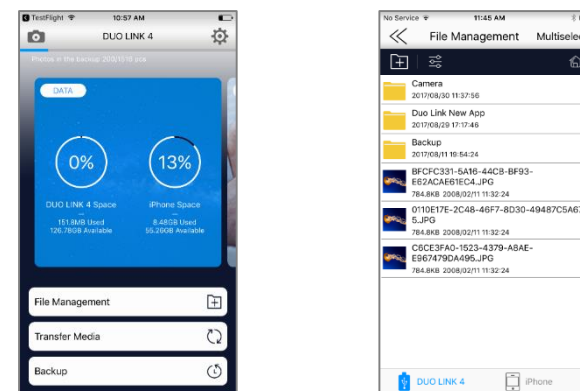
TestFlight 10:57 AM

DUO LINK 4

Photos in the backup 200/1/18 pcs

DATA

0%

13%

DUO LINK 4 Space

151.8MB Used
126.78GB Available

iPhone Space

8.48GB Used
55.26GB Available

File Management

Transfer Media

Backup

No Service 11:45 AM

File Management Multiselec

Camera
2017/08/30 11:37:56

Duo Link New App
2017/08/29 17:17:46

Backup
2017/08/11 16:54:24

BFCFC331-5A16-44C8-BF93-E62ACAE61EC4.JPG
784.8KB 2008/02/11 11:32:24

0110E17E-2C48-46F7-8D30-49487C5A67 5.JPG
784.8KB 2008/02/11 11:32:24

C6CE3FA0-1523-4379-A8AE-E967479DA495.JPG
784.8KB 2008/02/11 11:32:24

DUO LINK 4

iPhone